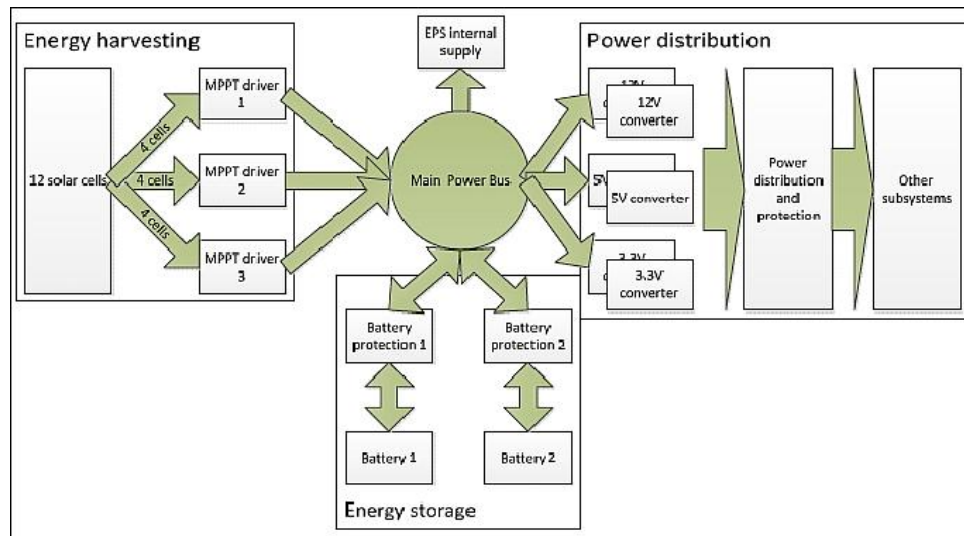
Energy harvesting

12 solar cells

4 cells

4 cells

4 cells

MPPT driver 1

MPPT driver 2

MPPT driver 3

EPS internal supply

Main Power Bus

Power distribution

12V

12V converter

5V

5V converter

3.3V

3.3V converter

Power distribution and protection

Other subsystems

Battery protection 1

Battery protection 2

Battery 1

Battery 2

Energy storage